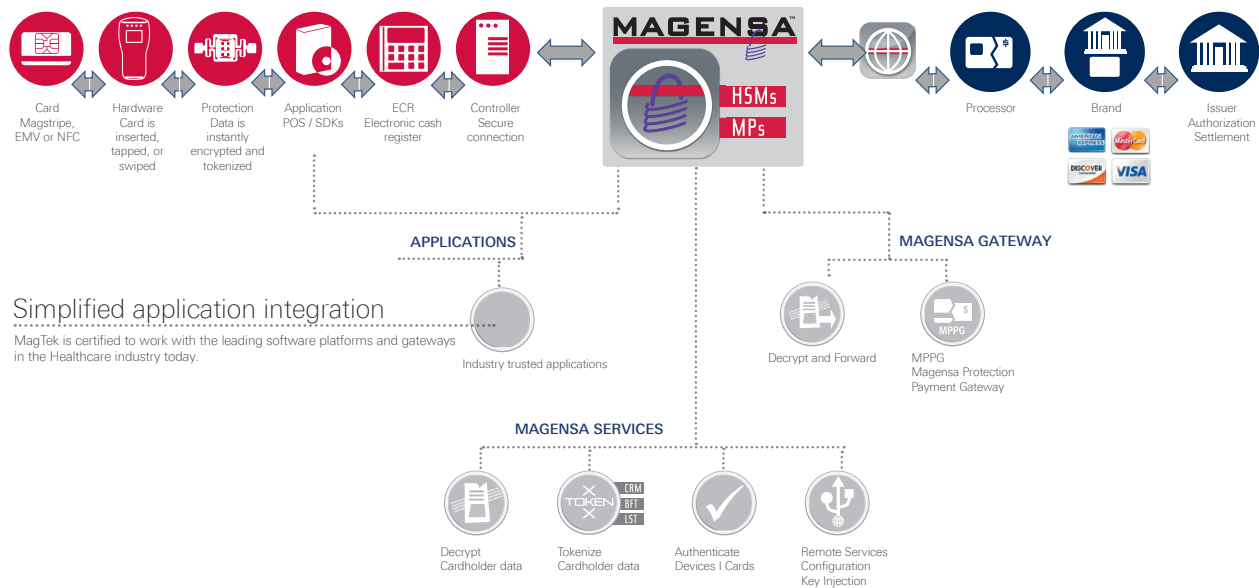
Card
Magstripe, EMV or NFC

Hardware
Card is inserted, tapped, or swiped

Protection
Data is instantly encrypted and tokenized

Application
POS / SDKs

ECR
Electronic cash register

Controller
Secure connection

MAGENSA™

HSMs
MPs

Processor

Brand

Issuer
Authorization
Settlement

AMERICAN EXPRESS
MasterCard
DISCOVER
VISA

APPLICATIONS

MAGENSA GATEWAY

Simplified application integration

MagTek is certified to work with the leading software platforms and gateways in the Healthcare industry today.

Industry trusted applications

Decrypt and Forward

MPPG

MPPG
Magensa Protection
Payment Gateway

MAGENSA SERVICES

TOKEN
CRM
BFT
LST

Decrypt
Cardholder data

Tokenize
Cardholder data

Authenticate
Devices I Cards

Remote Services
Configuration
Key Injection